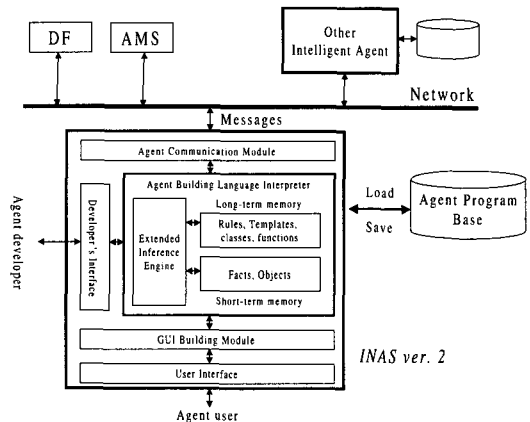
DF

AMS

Other Intelligent Agent

Network

Messages

Agent Communication Module

Agent Building Language Interpreter

Long-term memory

Rules, Templates, classes, functions

Extended Inference Engine

Facts, Objects

Short-term memory

Developer's Interface

Agent developer

Load

Save

Agent Program Base

GUI Building Module

User Interface

INAS ver. 2

Agent user